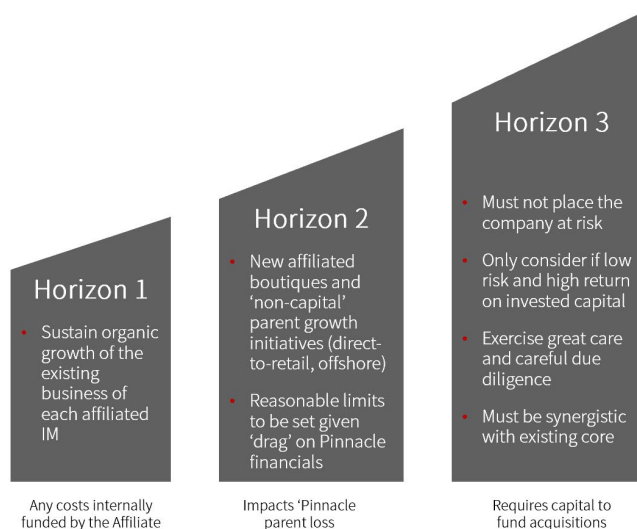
Horizon 1

- Sustain organic growth of the existing business of each affiliated IM

Any costs internally funded by the Affiliate

Horizon 2

- New affiliated boutiques and 'non-capital' parent growth initiatives (direct-to-retail, offshore)
- Reasonable limits to be set given 'drag' on Pinnacle financials

Impacts 'Pinnacle parent loss

Horizon 3

- Must not place the company at risk
- Only consider if low risk and high return on invested capital
- Exercise great care and careful due diligence
- Must be synergistic with existing core

Requires capital to fund acquisitions